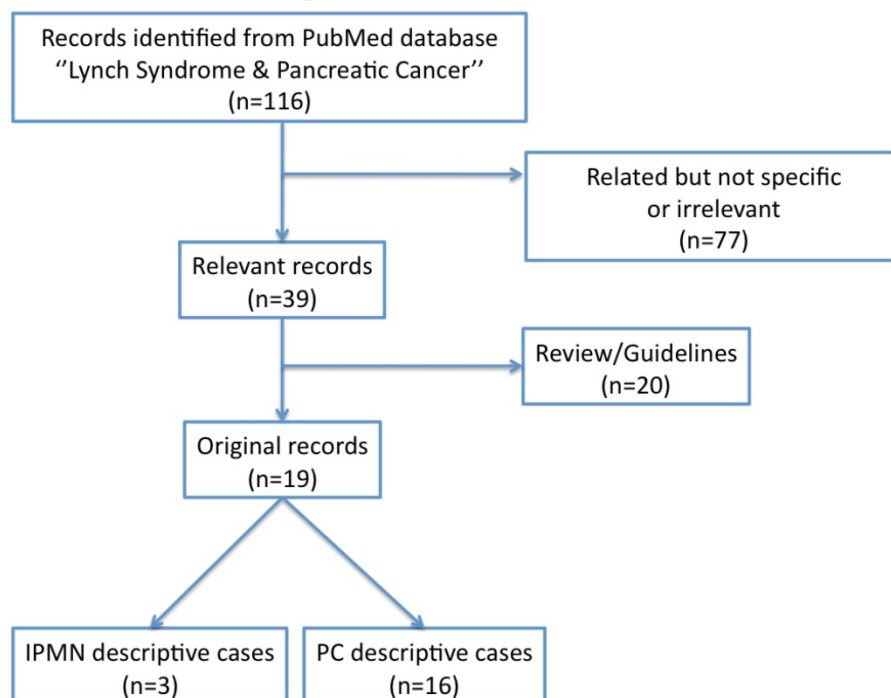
Records identified from PubMed database ''Lynch Syndrome & Pancreatic Cancer'' (n=116)

Related but not specific or irrelevant (n=77)

Relevant records (n=39)

Review/Guidelines (n=20)

Original records (n=19)

IPMN descriptive cases (n=3)

PC descriptive cases (n=16)